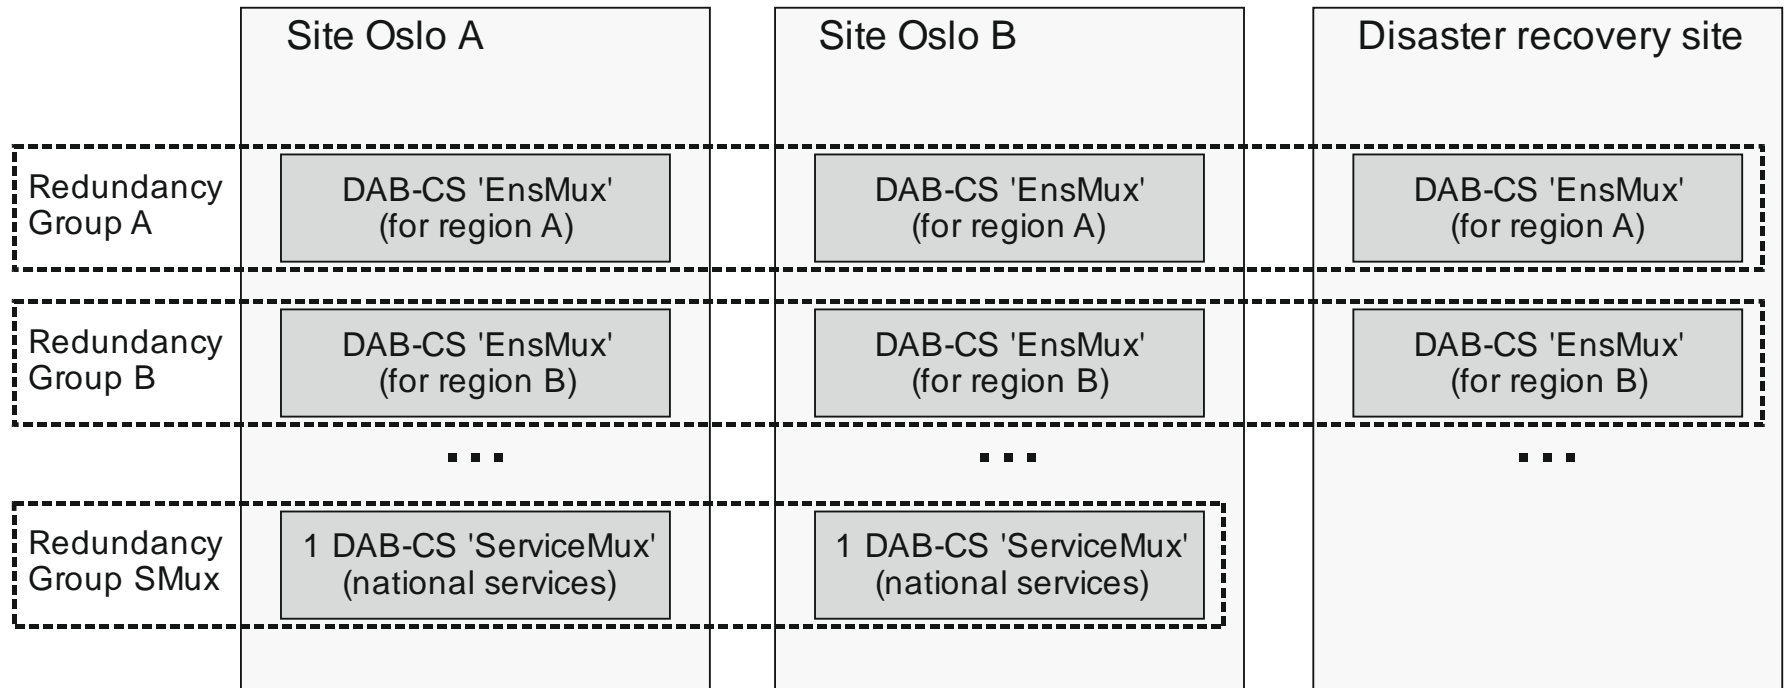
Site Oslo A

Site Oslo B

Disaster recovery site

Redundancy Group A

DAB-CS 'EnsMux' (for region A)

DAB-CS 'EnsMux' (for region A)

DAB-CS 'EnsMux' (for region A)

Redundancy Group B

DAB-CS 'EnsMux' (for region B)

DAB-CS 'EnsMux' (for region B)

DAB-CS 'EnsMux' (for region B)

...

...

...

Redundancy Group SMux

1 DAB-CS 'ServiceMux' (national services)

1 DAB-CS 'ServiceMux' (national services)